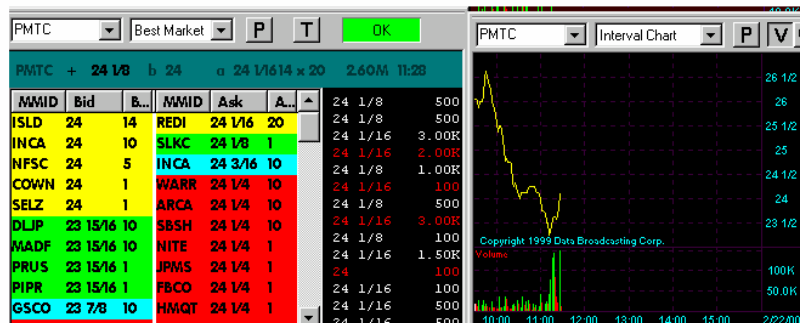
PMTC
Best Market
P
T
OK

PMTC + 24 1/8 b 24 a 24 1/16 14 x 20 2.60M 11:28

| MMID | Bid | B.. |
|---|---|---|
| ISLD | 24 | 14 |
| INCA | 24 | 10 |
| NFSC | 24 | 5 |
| COWN | 24 | 1 |
| SELZ | 24 | 1 |
| DLJP | 23 15/16 | 10 |
| MADF | 23 15/16 | 10 |
| PRUS | 23 15/16 | 1 |
| PIPR | 23 15/16 | 1 |
| GSCO | 23 7/8 | 10 |

| MMID | Ask | A.. |
|---|---|---|
| REDI | 24 1/16 | 20 |
| SLKC | 24 1/8 | 1 |
| INCA | 24 3/16 | 10 |
| WARR | 24 1/4 | 10 |
| ARCA | 24 1/4 | 10 |
| SBSH | 24 1/4 | 10 |
| NITE | 24 1/4 | 1 |
| JPMS | 24 1/4 | 1 |
| FBCO | 24 1/4 | 1 |
| HMQT | 24 1/4 | 1 |

| | |
|---|---|
| 24 1/8 | 500 |
| 24 1/8 | 500 |
| 24 1/16 | 3.00K |
| 24 1/16 | 2.00K |
| 24 1/8 | 1.00K |
| 24 1/16 | 100 |
| 24 1/8 | 500 |
| 24 1/16 | 3.00K |
| 24 1/8 | 100 |
| 24 1/16 | 1.50K |
| 24 | 100 |
| 24 1/16 | 100 |
| 24 1/16 | 500 |
| 24 1/16 | 500 |

PMTC
Interval Chart
P
V

26 1/2
26
25 1/2
25
24 1/2
24
23 1/2
Copyright 1999 Data Broadcasting Corp.
Volume
100K
50.0K
10:00 11:00 12:00 13:00 14:00 15:00 2/22/00